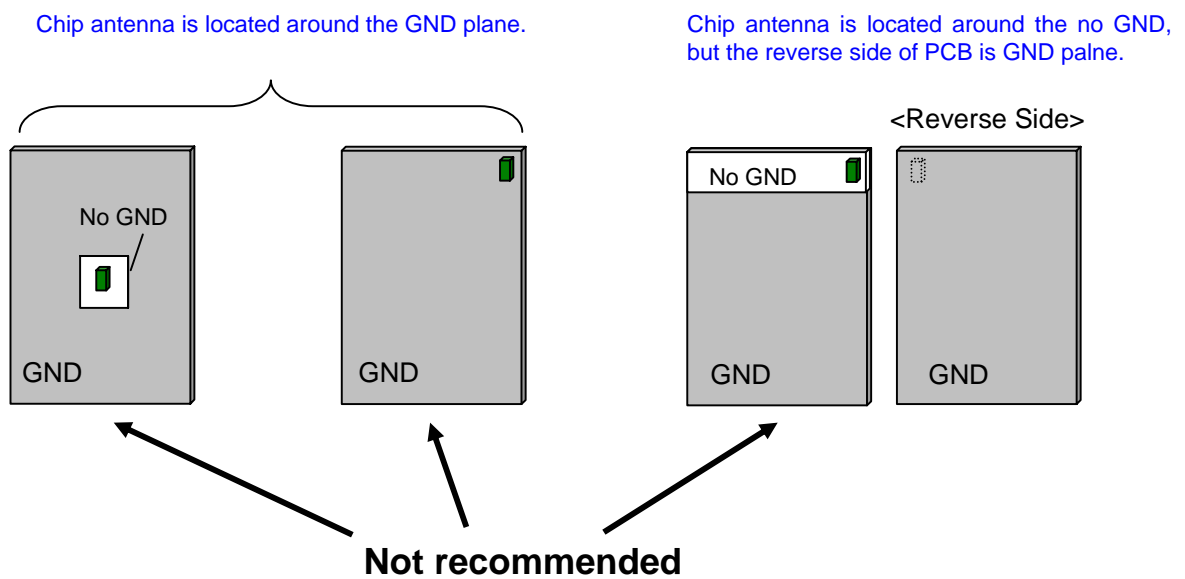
Chip antenna is located around the GND plane.

Chip antenna is located around the no GND, but the reverse side of PCB is GND palne.

<Reverse Side>

No GND

GND

GND

No GND

GND

GND

Not recommended